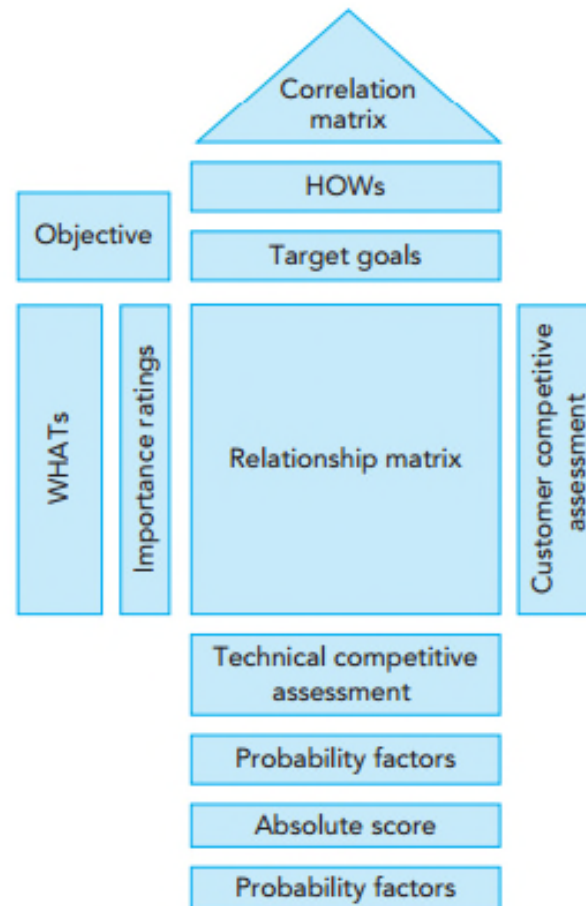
Correlation matrix

HOWs

Objective

Target goals

WHATs

Importance ratings

Relationship matrix

Customer competitive assessment

Technical competitive assessment

Probability factors

Absolute score

Probability factors